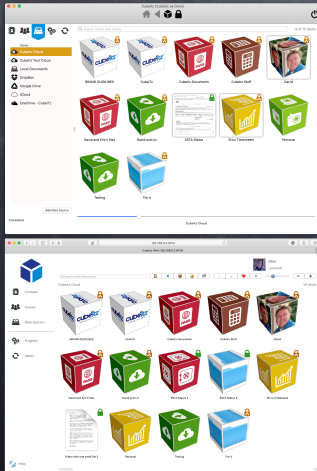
CubeIt (CubeIt archive)

Search Folder by name

8 of 12 items

Name
CubeIt Cloud
CubeIt Test Cloud
Local Documents
Dropbox
Google Drive
iCloud
OneDrive - CubeIT

BRAND GUIDELINES
CubeIT
CubeIt Documents
CubeIt Staff
David
David and Erin's files
David and Liz
ESTA Status
Erin Timesheets
Personal
Testing
For it

Add New Source

Complete

CubeIt Cloud

CubeIt Web

Contacts
Uploads
Data Sources
Progress
Logout

CubeIt Cloud

13 items

Steve
Logged in

BRAND GUIDELINES
CubeIT
CubeIt Documents
CubeIt Staff
David
David and Erin's files
David and Liz
ESTA Status
ESTA Status 2
ESTA Status 3
Erin Timesheets
Personal
Testing
For it

Help